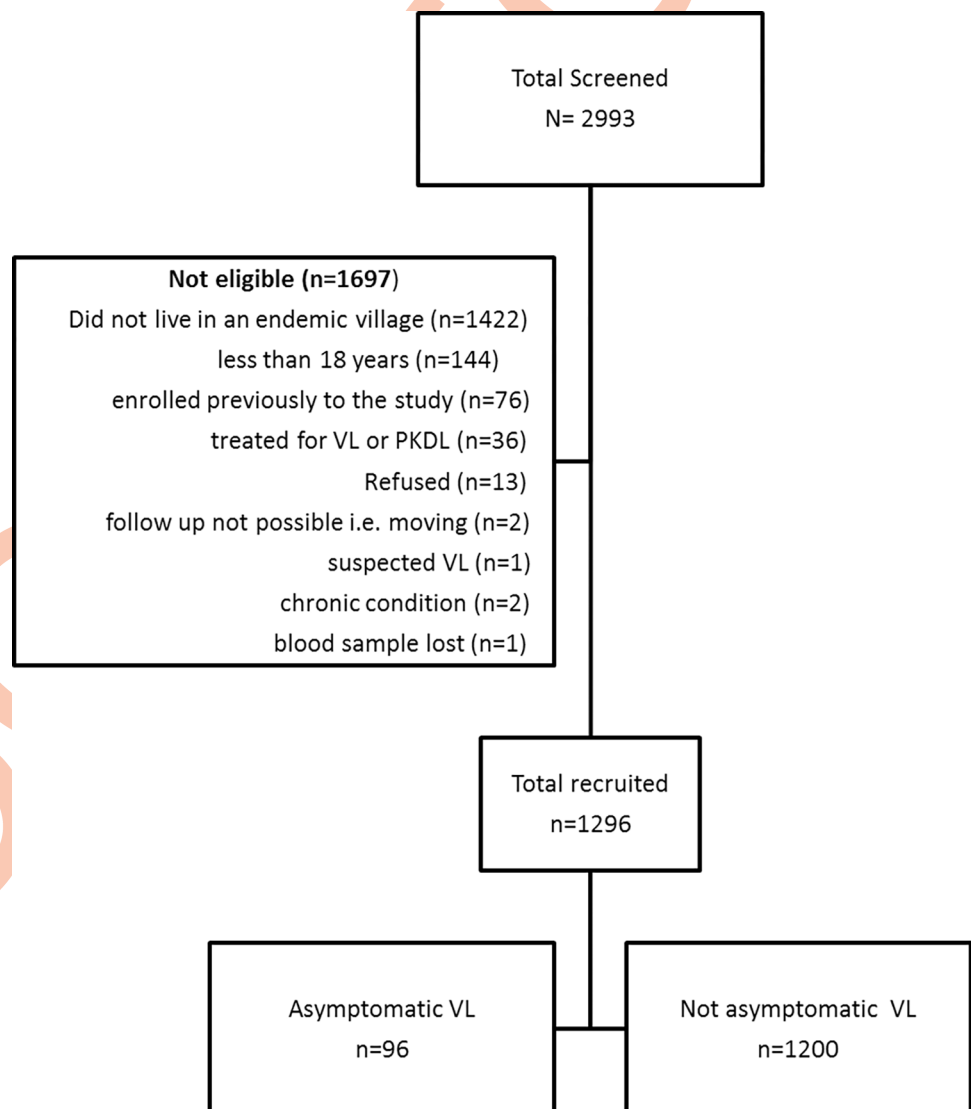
Total Screened
N= 2993

Not eligible (n=1697)
Did not live in an endemic village (n=1422)
less than 18 years (n=144)
enrolled previously to the study (n=76)
treated for VL or PKDL (n=36)
Refused (n=13)
follow up not possible i.e. moving (n=2)
suspected VL (n=1)
chronic condition (n=2)
blood sample lost (n=1)

Total recruited
n=1296

Asymptomatic VL
n=96

Not asymptomatic VL
n=1200